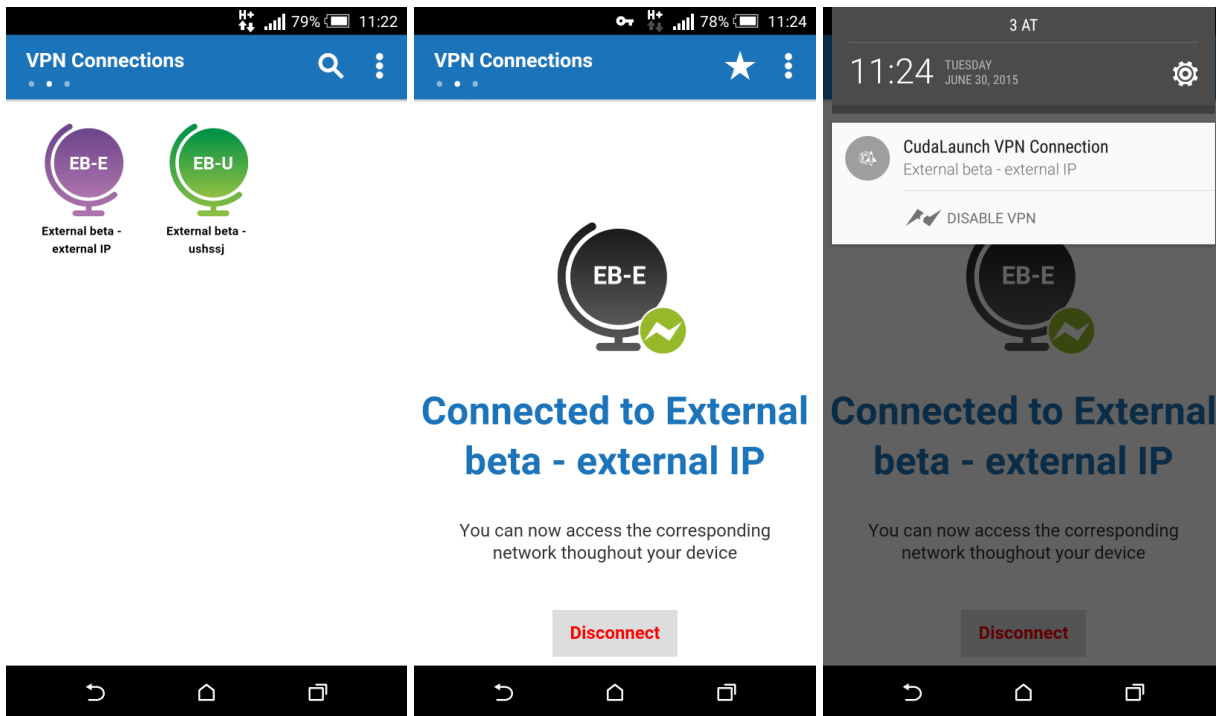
H+ 79% 11:22

VPN Connections

EB-E
External beta - external IP

EB-U
External beta - ushssj

H+ 78% 11:24

VPN Connections

EB-E

Connected to External beta - external IP

You can now access the corresponding network thoughout your device

Disconnect

3 AT

11:24 TUESDAY JUNE 30, 2015

CudaLaunch VPN Connection
External beta - external IP

DISABLE VPN

EB-E

Connected to External beta - external IP

You can now access the corresponding network thoughout your device

Disconnect